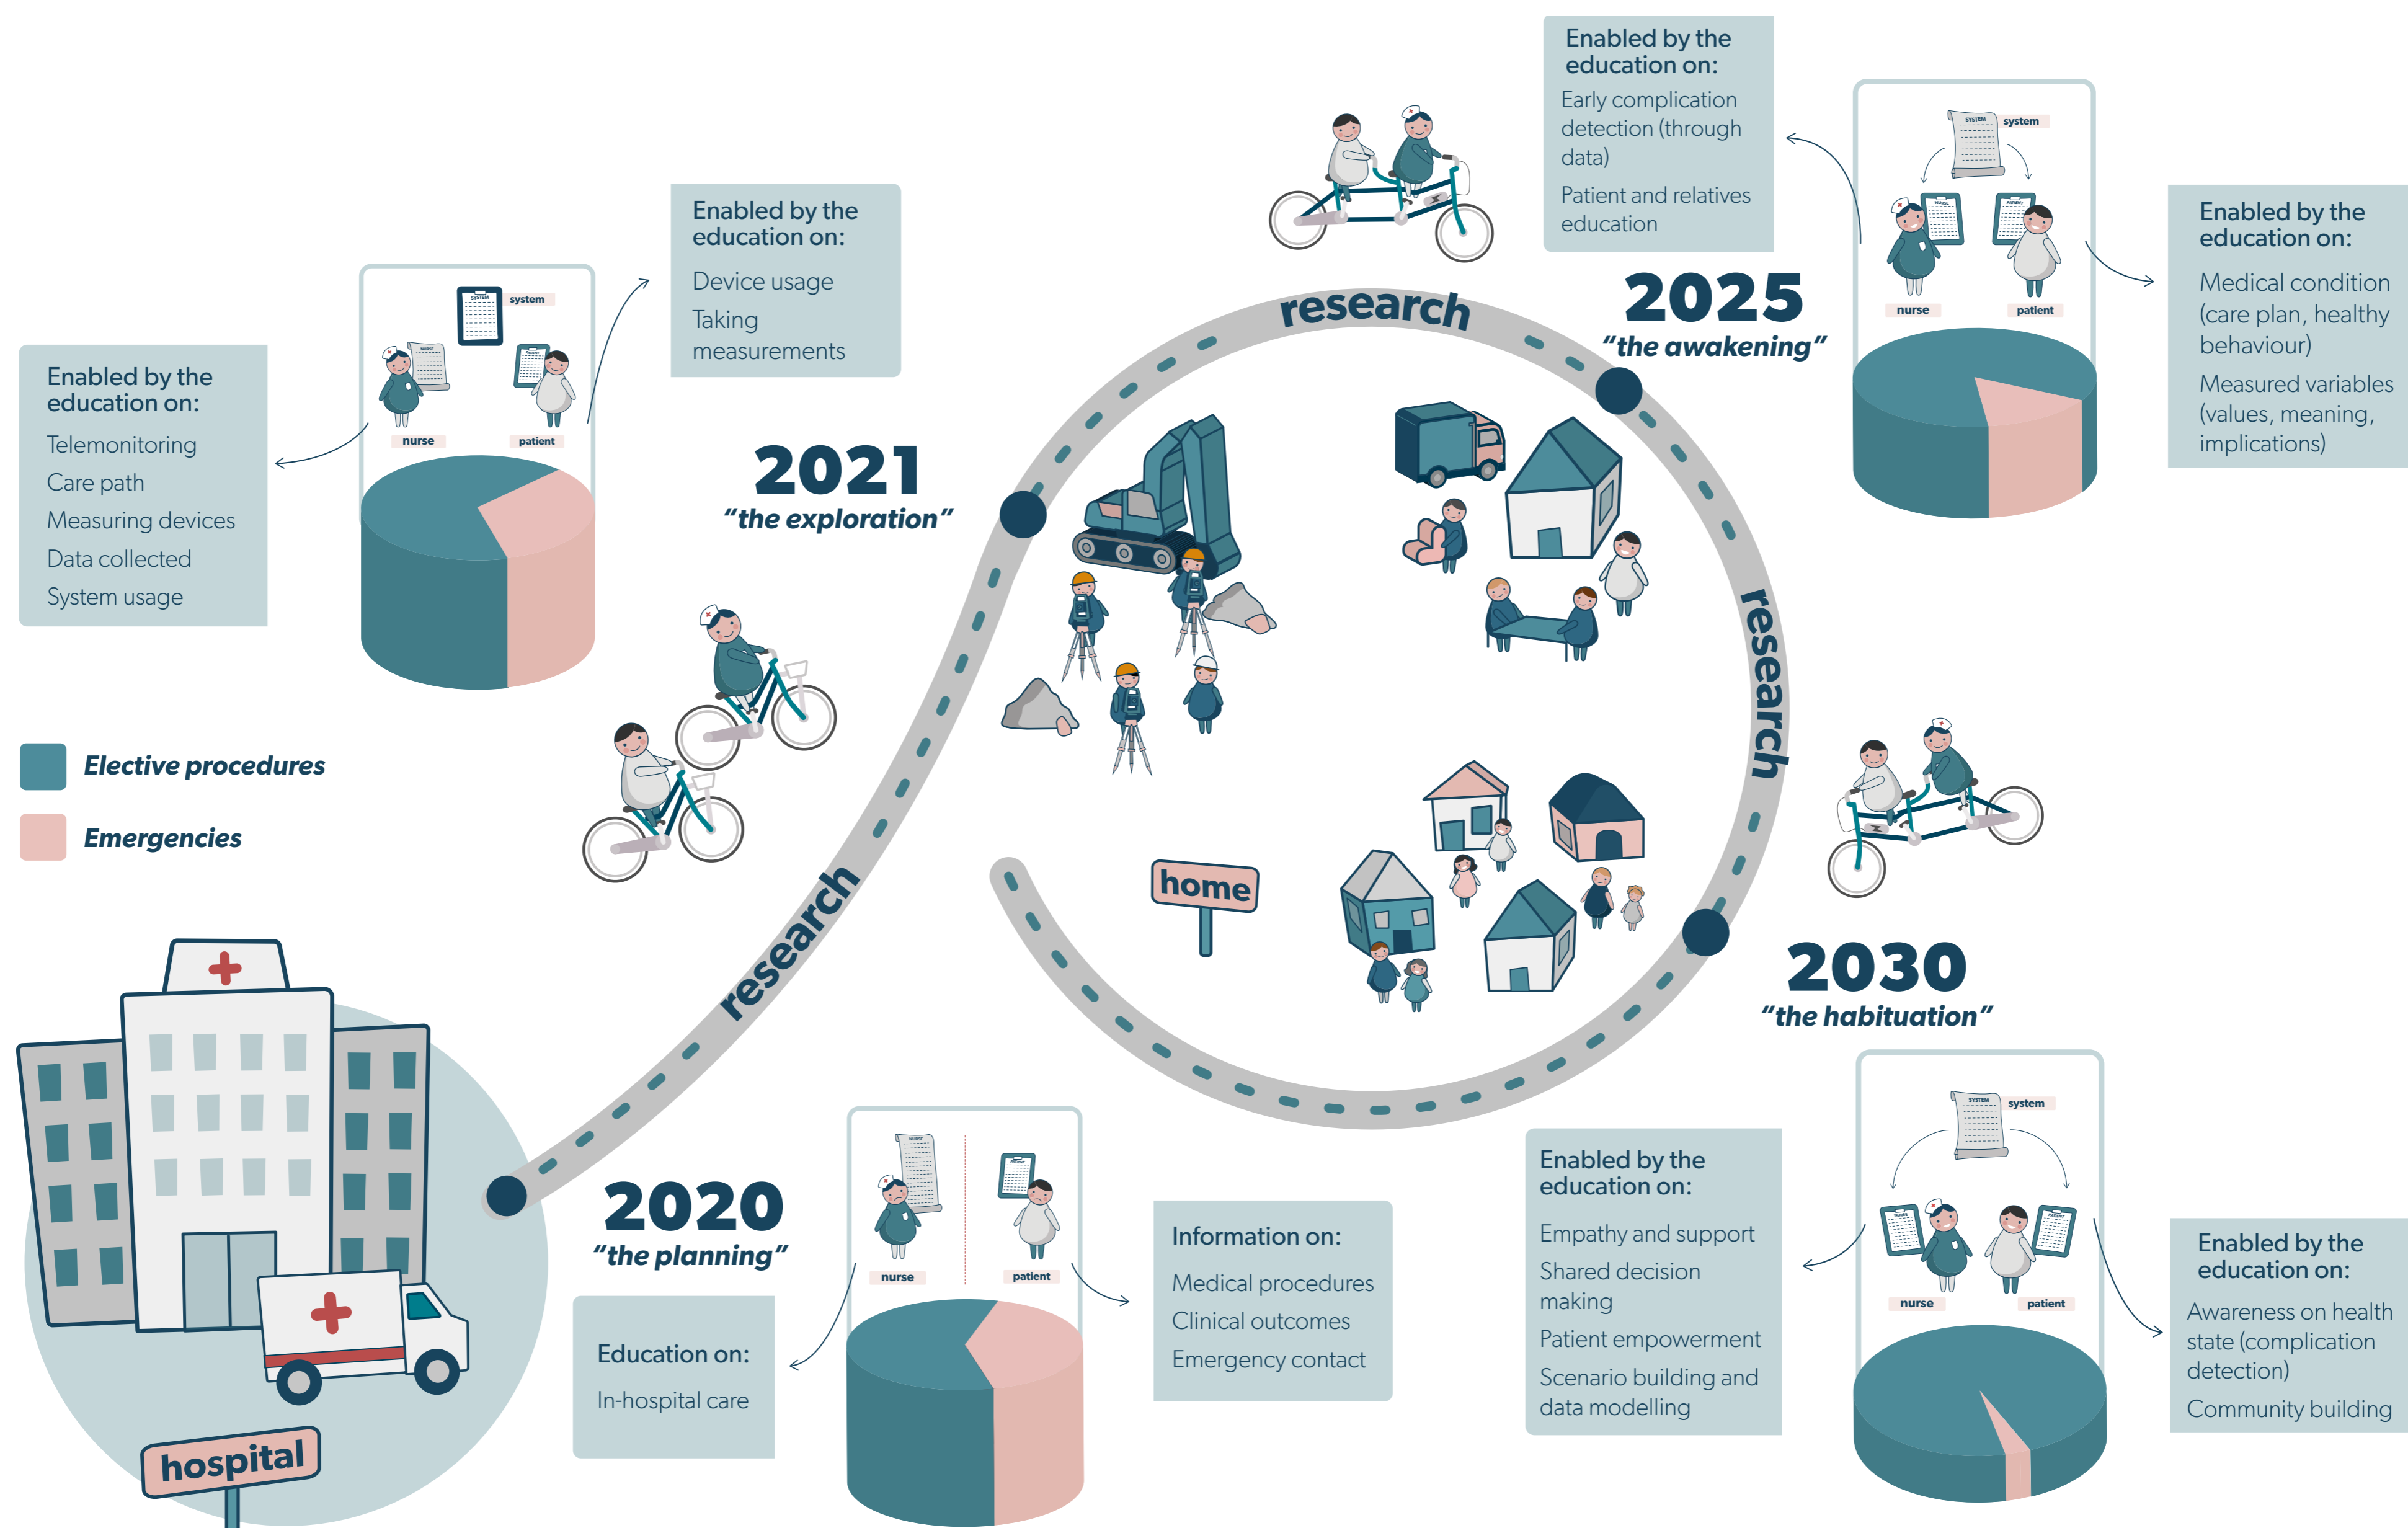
Enabled by the education on:
Telemonitoring
Care path
Measuring devices
Data collected
System usage

system
nurse
patient

Enabled by the education on:
Device usage
Taking measurements

2021
"the exploration"

research

Enabled by the education on:
Early complication detection (through data)
Patient and relatives education

2025
"the awakening"

system
nurse
patient

Enabled by the education on:
Medical condition (care plan, healthy behaviour)
Measured variables (values, meaning, implications)

research

Elective procedures
Emergencies

home

research

2030
"the habituation"

hospital

2020
"the planning"

Education on:
In-hospital care

nurse
patient

Information on:
Medical procedures
Clinical outcomes
Emergency contact

Enabled by the education on:
Empathy and support
Shared decision making
Patient empowerment
Scenario building and data modelling

system
nurse
patient

Enabled by the education on:
Awareness on health state (complication detection)
Community building